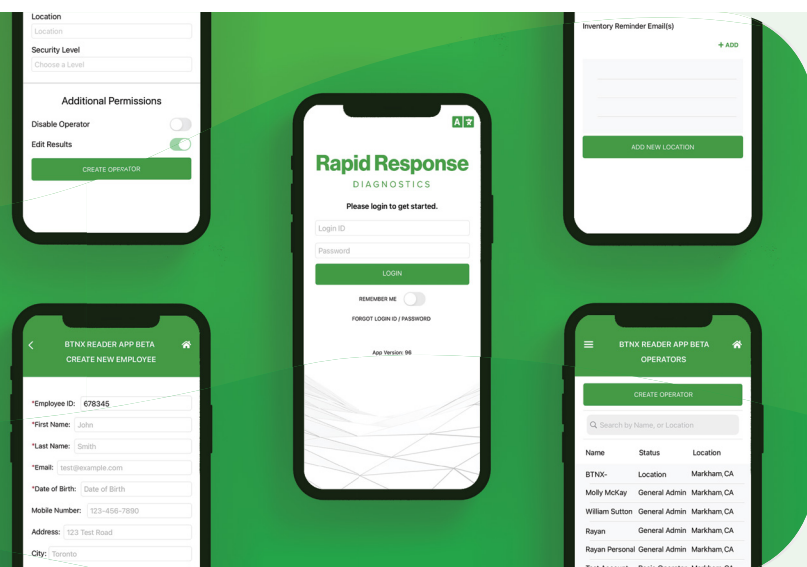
Location
Location
Security Level
Choose a Level

Additional Permissions
Disable Operator
Edit Results
CREATE OPERATOR

Inventory Reminder Email(s)
+ ADD
ADD NEW LOCATION

Rapid Response
DIAGNOSTICS
Please login to get started.
Login ID
Password
LOGIN
REMEMBER ME
FORGOT LOGIN ID / PASSWORD
App Version: 96

BTNX READER APP BETA
CREATE NEW EMPLOYEE
*Employee ID: 678345
*First Name: John
*Last Name: Smith
*Email: test@example.com
*Date of Birth: Date of Birth
Mobile Number: 123-456-7890
Address: 123 Test Road
City: Toronto

BTNX READER APP BETA
OPERATORS
CREATE OPERATOR
Search by Name, or Location

| Name | Status | Location |
|---|---|---|
| BTNX- | Location | Markham, CA |
| Molly McKay | General Admin | Markham, CA |
| William Sutton | General Admin | Markham, CA |
| Rayan | General Admin | Markham, CA |
| Rayan Personal | General Admin | Markham, CA |